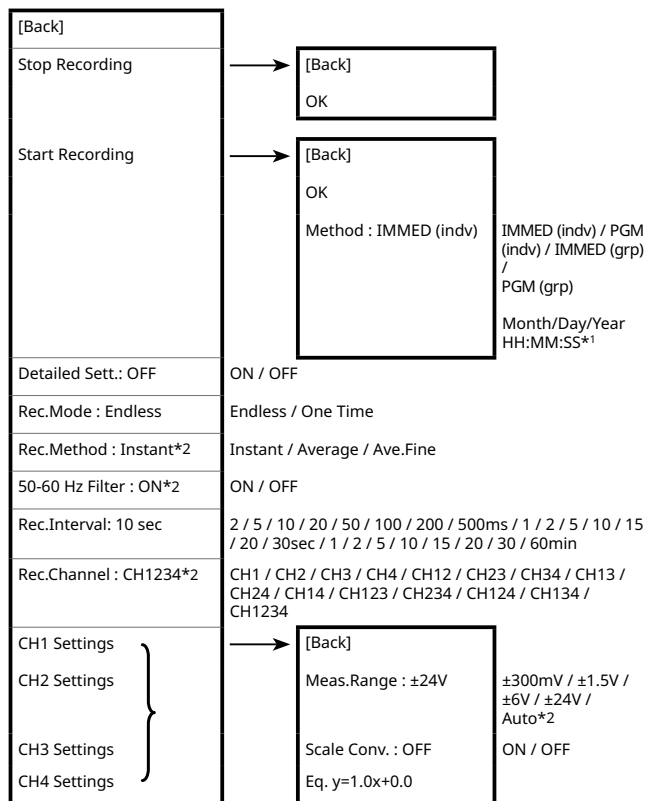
[Back]

Stop Recording

[Back]

OK

Start Recording

[Back]

OK

Method : IMMED (indv)

IMMED (indv) / PGM (indv) / IMMED (grp) / PGM (grp)

Month/Day/Year HH:MM:SS*1

Detailed Sett.: OFF

ON / OFF

Rec.Mode : Endless

Endless / One Time

Rec.Method : Instant*2

Instant / Average / Ave.Fine

50-60 Hz Filter : ON*2

ON / OFF

Rec.Interval: 10 sec

2 / 5 / 10 / 20 / 50 / 100 / 200 / 500ms / 1 / 2 / 5 / 10 / 15 / 20 / 30sec / 1 / 2 / 5 / 10 / 15 / 20 / 30 / 60min

Rec.Channel : CH1234*2

CH1 / CH2 / CH3 / CH4 / CH12 / CH23 / CH34 / CH13 / CH24 / CH14 / CH123 / CH234 / CH124 / CH134 / CH1234

CH1 Settings

CH2 Settings

CH3 Settings

CH4 Settings

[Back]

Meas.Range : ±24V

±300mV / ±1.5V / ±6V / ±24V / Auto*2

Scale Conv. : OFF

ON / OFF

Eq. y=1.0x+0.0